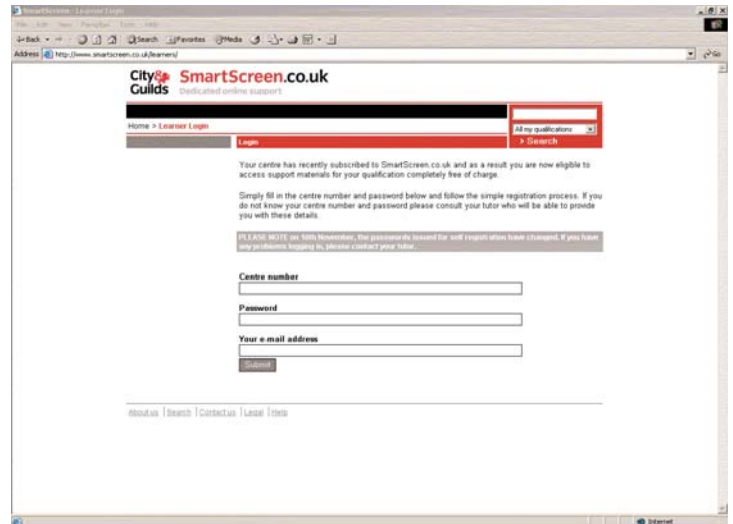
SmartScreen - Learner Login

File Edit View Favorites Tools Help

Back Search Favorites Media

Address http://www.smartscreen.co.uk/learners/

City & Guilds SmartScreen.co.uk Dedicated online support

Home > Learner Login

All my qualifications

> Search

Login

Your centre has recently subscribed to SmartScreen.co.uk and as a result you are now eligible to access support materials for your qualification completely free of charge.

Simply fill in the centre number and password below and follow the simple registration process. If you do not know your centre number and password please consult your tutor who will be able to provide you with these details.

PLEASE NOTE on 10th November, the passwords issued for self registration have changed. If you have any problems logging in, please contact your tutor.

Centre number

Password

Your e-mail address

Submit

About us | Search | Contact us | Legal | Help

Internet